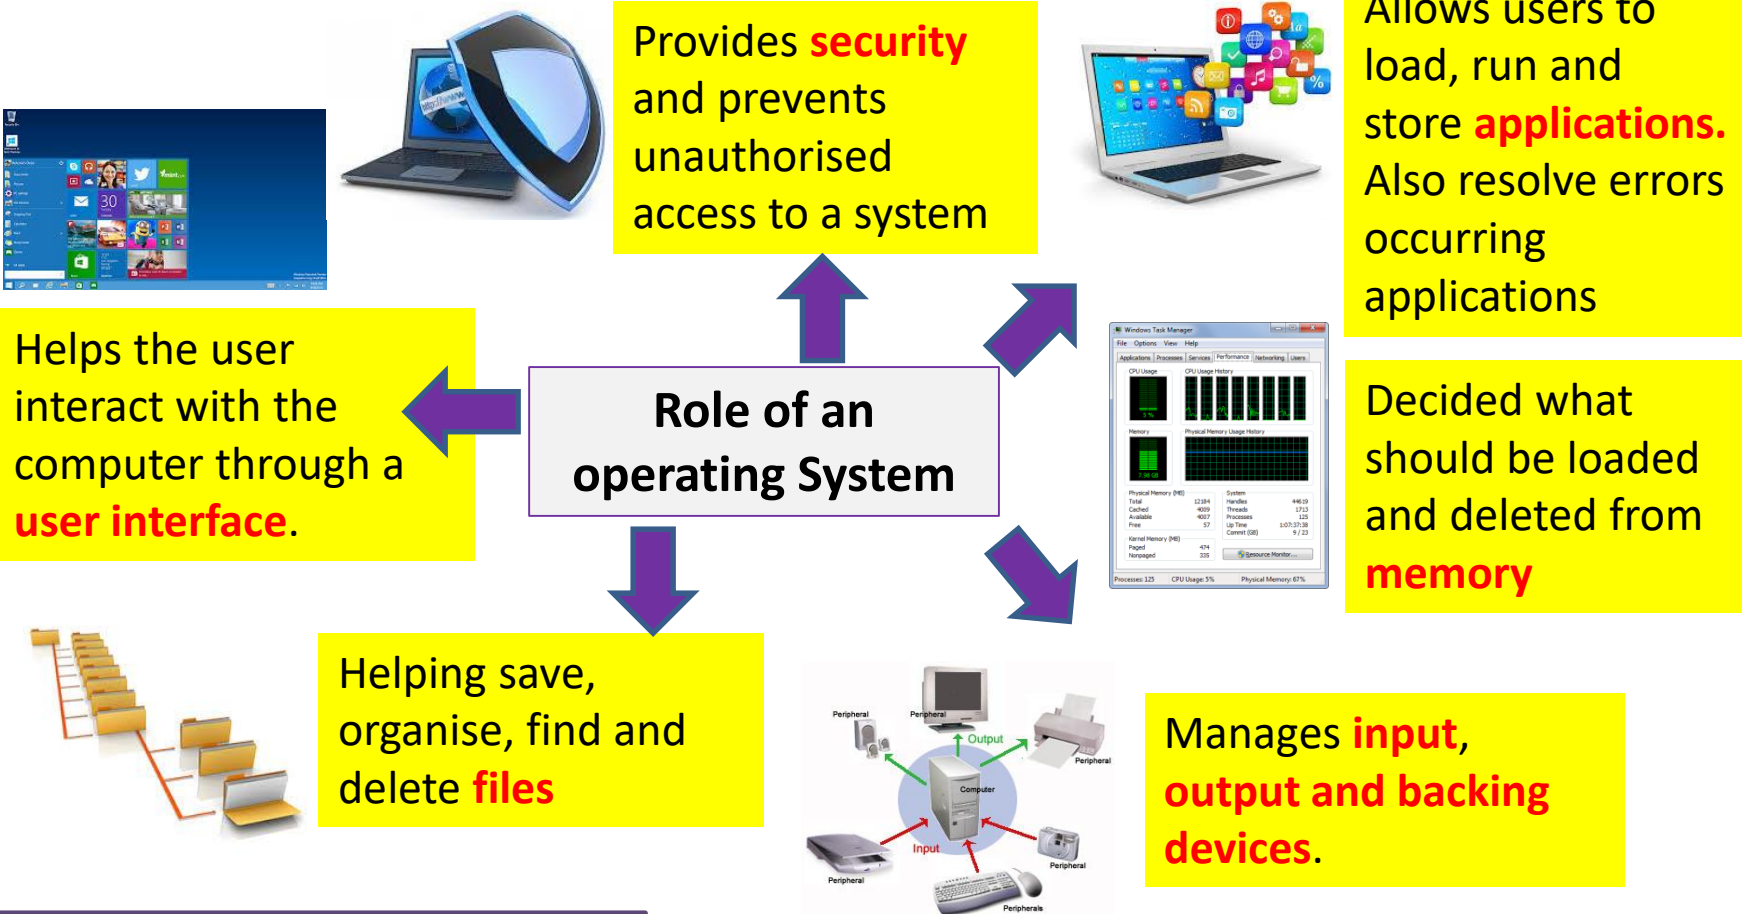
Provides security and prevents unauthorised access to a system

Allows users to load, run and store applications. Also resolve errors occurring applications

Helps the user interact with the computer through a user interface.

Role of an operating System

Decided what should be loaded and deleted from memory

Helping save, organise, find and delete files

Peripheral

Peripheral

Output

Peripheral

Computer

Input

Peripheral

Peripheral

Peripherals

Manages input, output and backing devices.